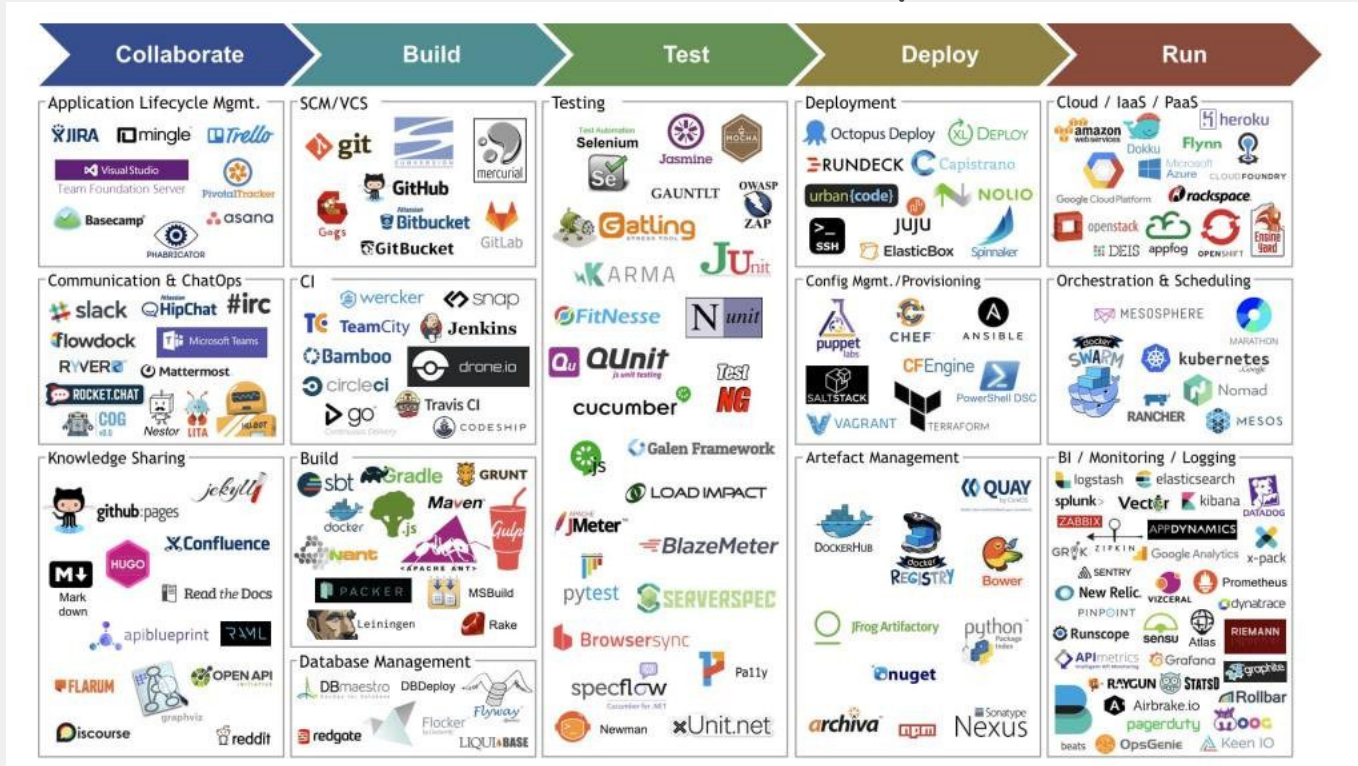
Collaborate
Build
Test
Deploy
Run

Application Lifecycle Mgmt.
JIRA
mingle
Trello
Visual Studio
Team Foundation Server
PivotalTracker
Basecamp
asana
PHABRICATOR

Communication & ChatOps
slack
HipChat
#irc
flowdock
Microsoft Teams
RYVER
Mattermost
ROCKET.CHAT
COG
Nestor
LITA
HUBOT

Knowledge Sharing
jekyll
github:pages
HUGO
Confluence
Mark down
Read the Docs
apiblueprint
RAML
FLARUM
OPEN API
graphviz
Discourse
reddit

SCM/VCS
git
SUBVERSION
mercurial
GitHub
Gogs
Bitbucket
GitLab
GitBucket

CI
wercker
snap
TeamCity
Jenkins
Bamboo
drone.io
circleci
Travis CI
go
CODESHIP

Build
sbt
Gradle
GRUNT
Maven
docker
.js
Gulp
Nant
APACHE ANT
PACKER
MSBuild
Leiningen
Rake

Database Management
DBmaestro
DBDeploy
Flyway
Flocker
redgate
LIQUIBASE

Testing
Test Automation
Selenium
Jasmine
MOCHA
Se
GAUNTLT
OWASP
ZAP
Gatling
KARMA
JUnit
FitNesse
Nunit
QUnit
Test NG
cucumber
Galen Framework
.js
LOAD IMPACT
JMeter
BlazeMeter
pytest
SERVERSPEC
Browsersync
specflow
Pa11y
Newman
xUnit.net

Deployment
Octopus Deploy
XL DEPLOY
RUNDECK
Capistrano
urban{code}
NOLIO
JUJU
SSH
ElasticBox
Spinnaker

Config Mgmt./Provisioning
puppet labs
CHEF
ANSIBLE
CFEngine
SALTSTACK
PowerShell DSC
VAGRANT
TERRAFORM

Artefact Management
QUAY
DOCKERHUB
Docker REGISTRY
Bower
JFrog Artifactory
python Package Index
nuget
archiva
npm
Sonatype Nexus

Cloud / IaaS / PaaS
amazon web services
Dokku
heroku
Flynn
Microsoft Azure
CLOUD FOUNDRY
Google Cloud Platform
rackspace
openstack
DEIS
appfog
OPENSHIFT
Engine Yard

Orchestration & Scheduling
MESOSPHERE
MARATHON
docker SWARM
kubernetes
Nomad
RANCHER
MESOS

BI / Monitoring / Logging
logstash
elasticsearch
splunk>
Vector
kibana
DATADOG
ZABBIX
APPDYNAMICS
GRAFK
ZIPKIN
Google Analytics
x-pack
SENTRY
New Relic.
VIZCERAL
Prometheus
PINPOINT
dynatrace
Runscope
sensu
Atlas
RIEMANN
APImetrics
Grafana
graphite
RAYGUN
STATSD
Rollbar
Airbrake.io
pagerduty
MOOG
beats
OpsGenie
Keen IO